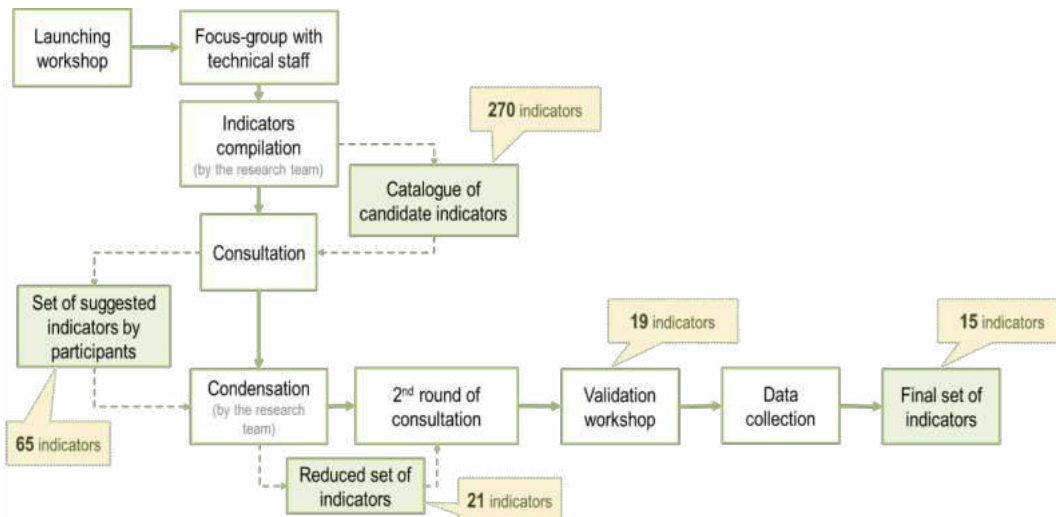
Launching workshop

Focus-group with technical staff

Indicators compilation
(by the research team)

270 indicators

Catalogue of candidate indicators

Consultation

Set of suggested indicators by participants

65 indicators

Condensation
(by the research team)

2$^{nd}$ round of consultation

19 indicators

Validation workshop

Data collection

15 indicators

Final set of indicators

Reduced set of indicators

21 indicators